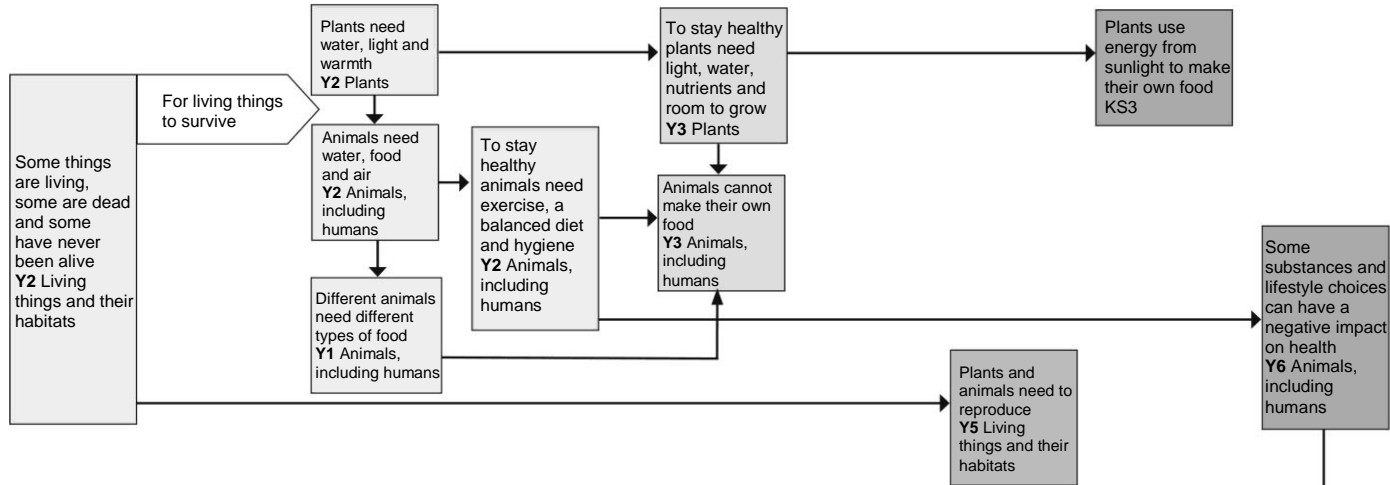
Some things are living, some are dead and some have never been alive
**Y2** Living things and their habitats

For living things to survive

Plants need water, light and warmth
**Y2** Plants

Animals need water, food and air
**Y2** Animals, including humans

Different animals need different types of food
**Y1** Animals, including humans

To stay healthy animals need exercise, a balanced diet and hygiene
**Y2** Animals, including humans

To stay healthy plants need light, water, nutrients and room to grow
**Y3** Plants

Animals cannot make their own food
**Y3** Animals, including humans

Plants use energy from sunlight to make their own food
KS3

Some substances and lifestyle choices can have a negative impact on health
**Y6** Animals, including humans

Plants and animals need to reproduce
**Y5** Living things and their habitats